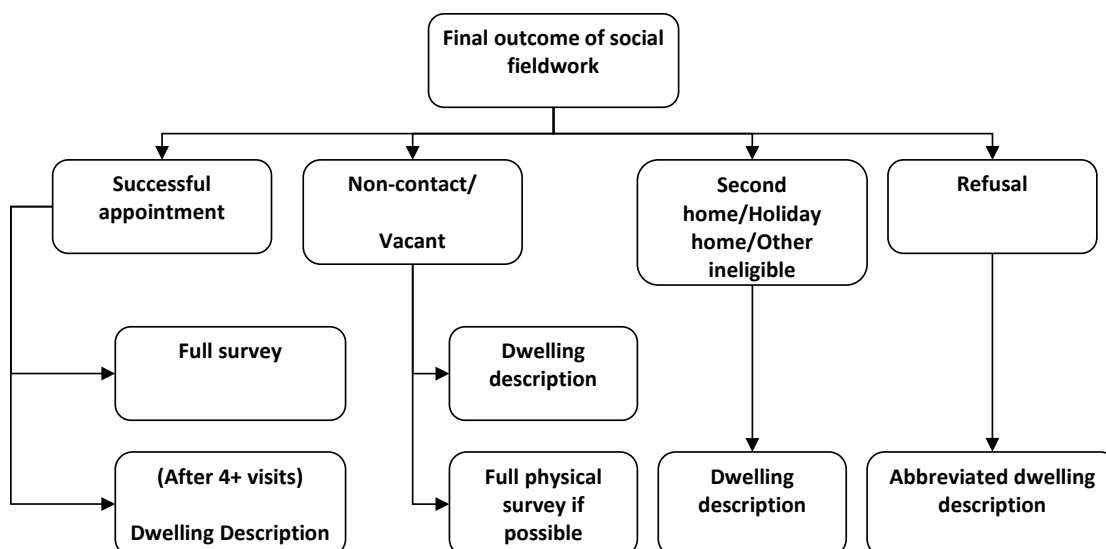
Final outcome of social fieldwork

Successful appointment

Full survey

(After 4+ visits)

Dwelling Description

Non-contact/

Vacant

Dwelling description

Full physical survey if possible

Second home/Holiday home/Other ineligible

Dwelling description

Refusal

Abbreviated dwelling description